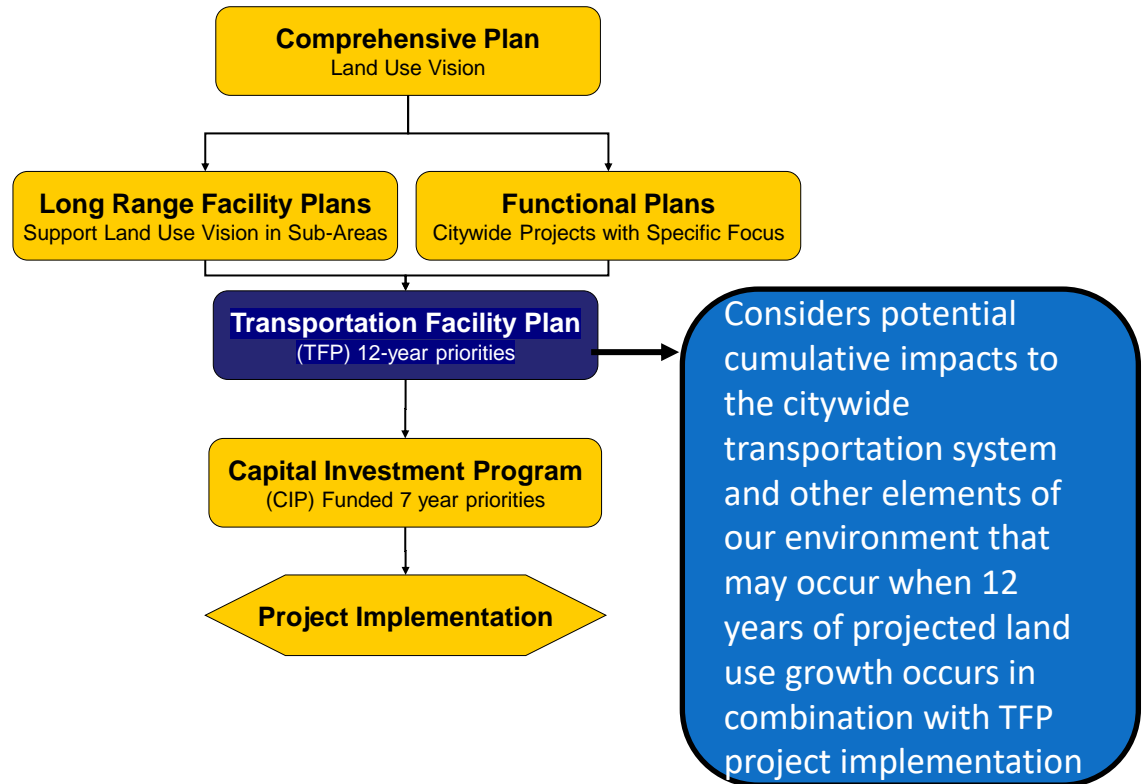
Comprehensive Plan
Land Use Vision

Long Range Facility Plans
Support Land Use Vision in Sub-Areas

Functional Plans
Citywide Projects with Specific Focus

Transportation Facility Plan
(TFP) 12-year priorities

Considers potential cumulative impacts to the citywide transportation system and other elements of our environment that may occur when 12 years of projected land use growth occurs in combination with TFP project implementation

Capital Investment Program
(CIP) Funded 7 year priorities

Project Implementation